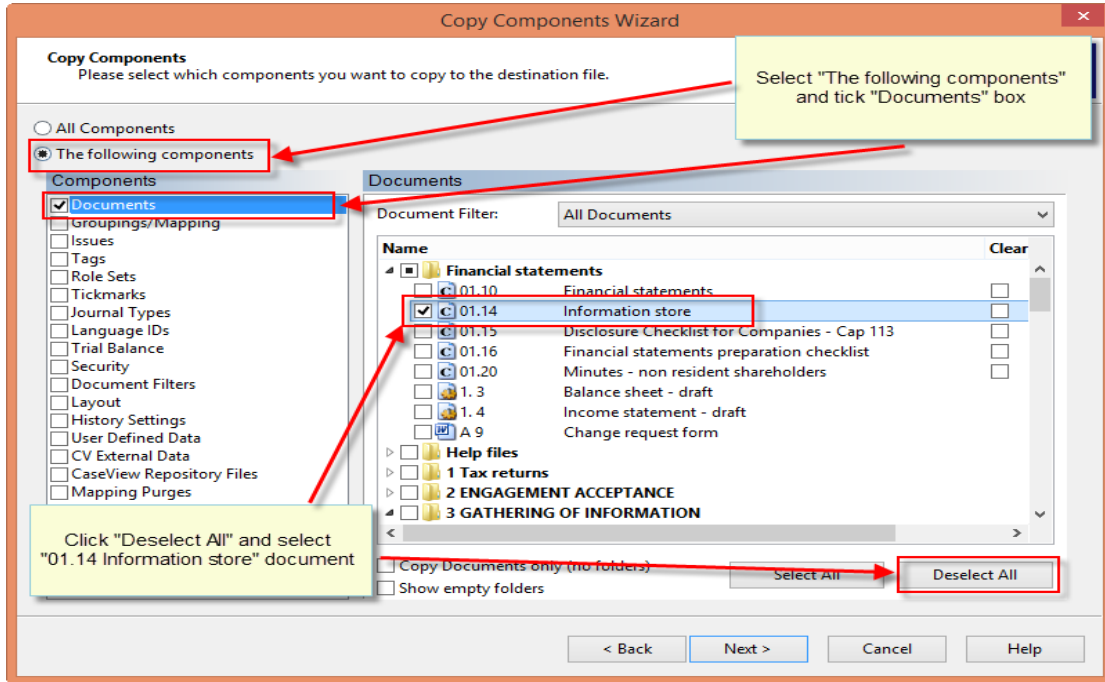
Copy Components Wizard

Copy Components
Please select which components you want to copy to the destination file.

Select "The following components" and tick "Documents" box

All Components
The following components

Components
Documents
Groupings/Mapping
Issues
Tags
Role Sets
Tickmarks
Journal Types
Language IDs
Trial Balance
Security
Document Filters
Layout
History Settings
User Defined Data
CV External Data
CaseView Repository Files
Mapping Purges

Documents
Document Filter: All Documents

| Name | | Clear |
|---|---|---|
| Financial statements | | |
| 01.10 | Financial statements | |
| 01.14 | Information store | |
| 01.15 | Disclosure Checklist for Companies - Cap 113 | |
| 01.16 | Financial statements preparation checklist | |
| 01.20 | Minutes - non resident shareholders | |
| 1. 3 | Balance sheet - draft | |
| 1. 4 | Income statement - draft | |
| A 9 | Change request form | |
| Help files | | |
| 1 Tax returns | | |
| 2 ENGAGEMENT ACCEPTANCE | | |
| 3 GATHERING OF INFORMATION | | |

Click "Deselect All" and select "01.14 Information store" document

Copy Documents only (no folders)
Show empty folders
Select All
Deselect All

< Back
Next >
Cancel
Help